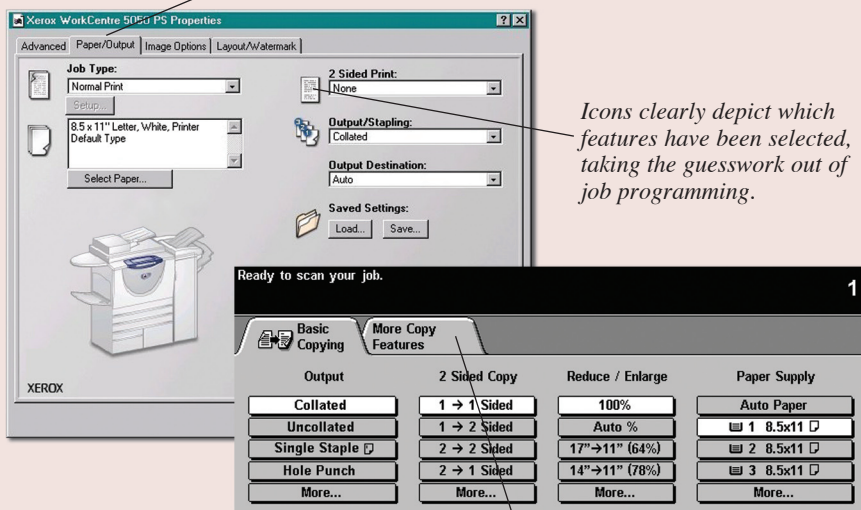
Xerox WorkCentre 5050 PS Properties

? X

Advanced | Paper/Output | Image Options | Layout/Watermark

Job Type:
Normal Print
Setup...

8.5 x 11" Letter, White, Printer Default Type

Select Paper...

2 Sided Print:
None

Output/Stapling:
Collated

Output Destination:
Auto

Saved Settings:
Load... Save...

XEROX

*Icons clearly depict which features have been selected, taking the guesswork out of job programming.*

Ready to scan your job.

1

Basic Copying | More Copy Features

| Output | 2 Sided Copy | Reduce / Enlarge | Paper Supply |
|---|---|---|---|
| Collated | 1 → 1 Sided | 100% | Auto Paper |
| Uncollated | 1 → 2 Sided | Auto % | 1 8.5x11 |
| Single Staple | 2 → 2 Sided | 17"→11" (64%) | 2 8.5x11 |
| Hole Punch | 2 → 1 Sided | 14"→11" (78%) | 3 8.5x11 |
| More... | More... | More... | More... |